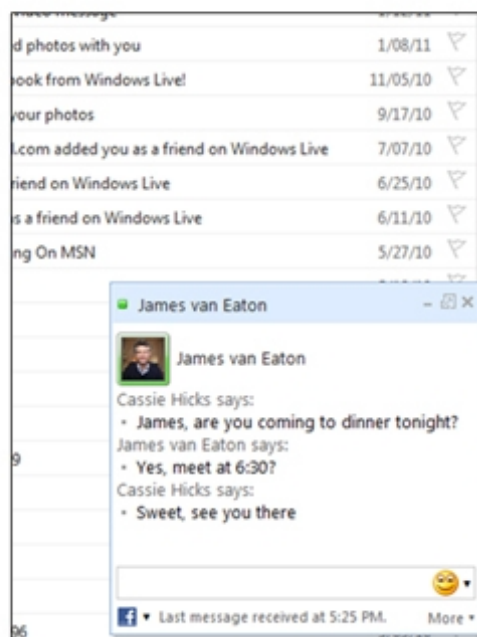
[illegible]ideo message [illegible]
d photos with you 1/08/11
ook from Windows Live! 11/05/10
our photos 9/17/10
.com added you as a friend on Windows Live 7/07/10
riend on Windows Live 6/25/10
s a friend on Windows Live 6/11/10
ng On MSN 5/27/10

James van Eaton

James van Eaton

Cassie Hicks says:
• James, are you coming to dinner tonight?
James van Eaton says:
• Yes, meet at 6:30?
Cassie Hicks says:
• Sweet, see you there

Last message received at 5:25 PM. More

9

96